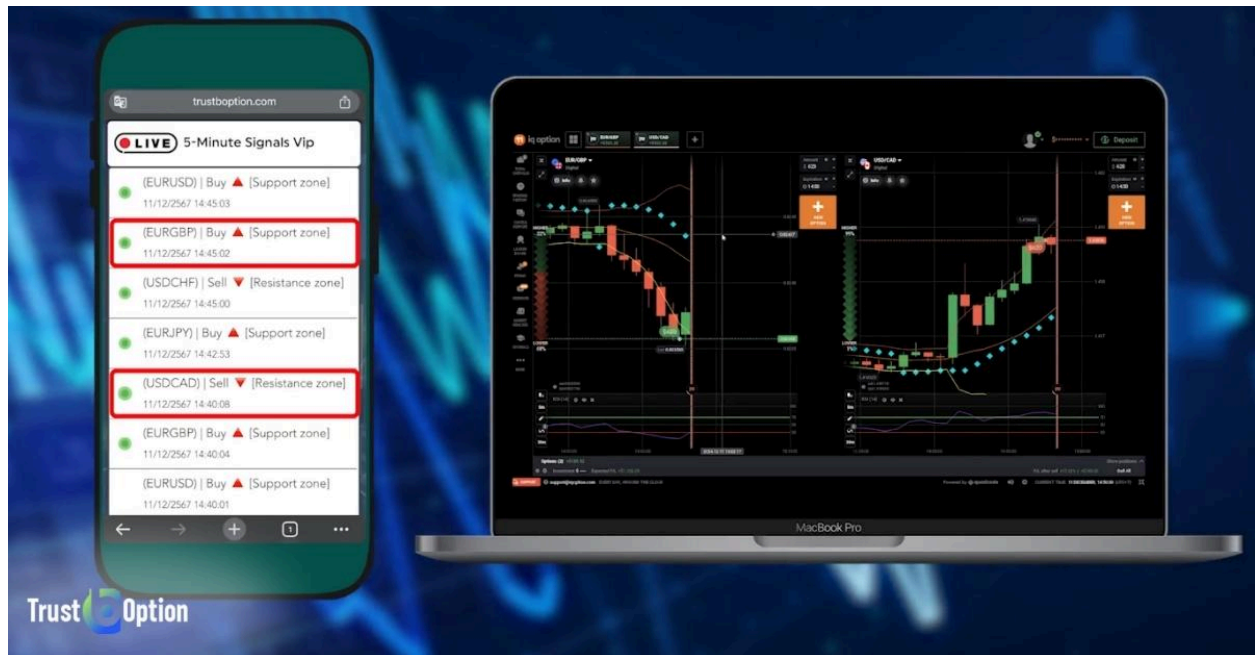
trustboption.com

LIVE 5-Minute Signals Vip

(EURUSD) | Buy ▲ [Support zone]
11/12/2567 14:45:03

(EURGBP) | Buy ▲ [Support zone]
11/12/2567 14:45:02

(USDCHF) | Sell ▼ [Resistance zone]
11/12/2567 14:45:00

(EURJPY) | Buy ▲ [Support zone]
11/12/2567 14:42:53

(USDCAD) | Sell ▼ [Resistance zone]
11/12/2567 14:40:08

(EURGBP) | Buy ▲ [Support zone]
11/12/2567 14:40:04

(EURUSD) | Buy ▲ [Support zone]
11/12/2567 14:40:01

1

iq option

EUR/GBP

USD/CAD

Deposit

NEW OPTION

NEW OPTION

MacBook Pro

Trust Option